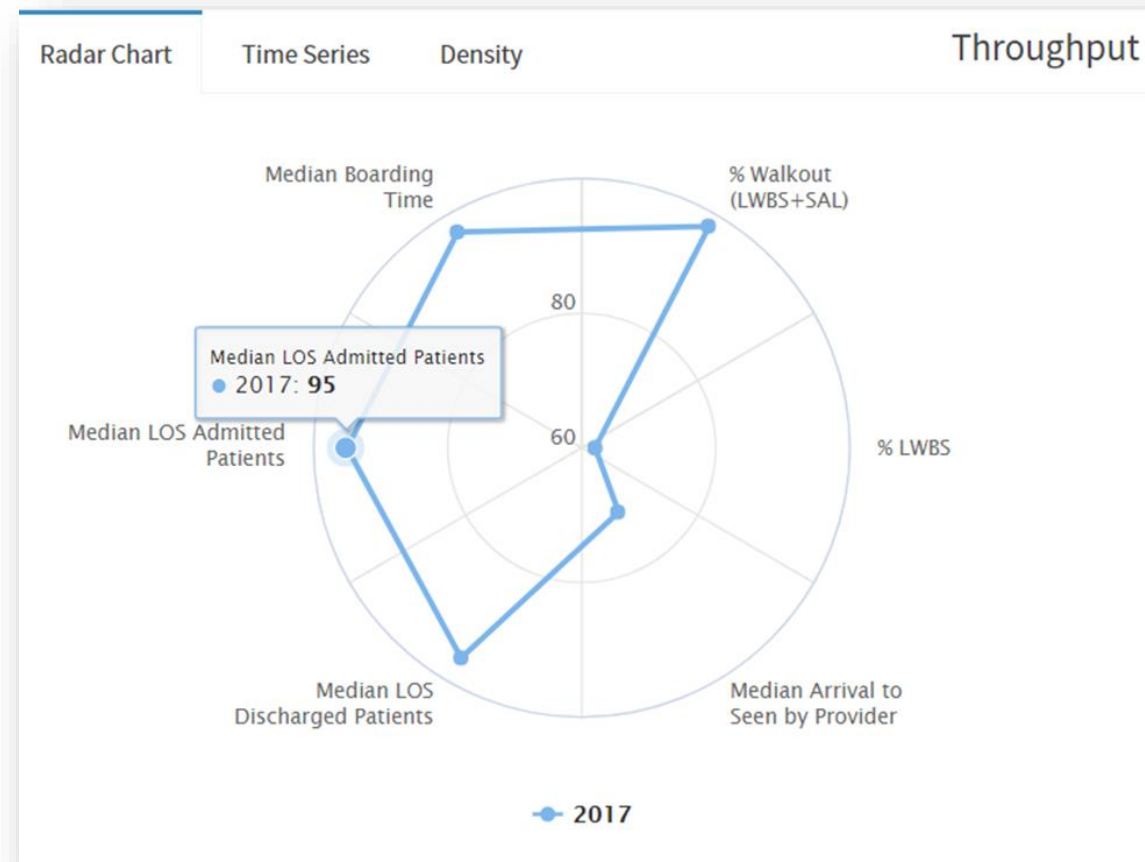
Radar Chart

Time Series

Density

Throughput

Median Boarding Time

% Walkout (LWBS+SAL)

80

Median LOS Admitted Patients
● 2017: **95**

60

Median LOS Admitted Patients

% LWBS

Median LOS Discharged Patients

Median Arrival to Seen by Provider

2017